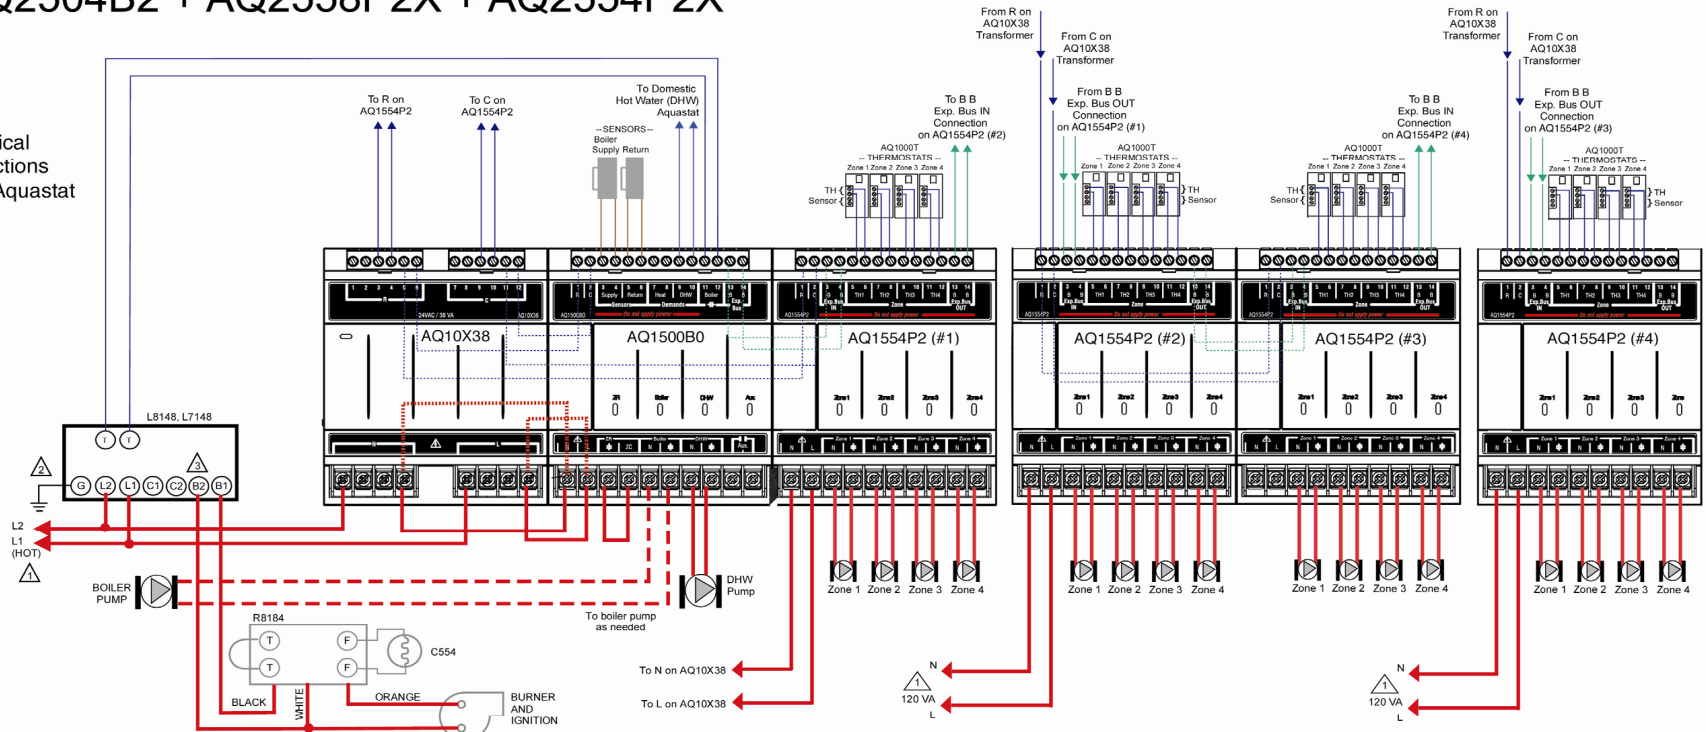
Q2504B2 + AQ2558P 2X + AQ2554P 2X

ical
ctions
Aquastat

To R on AQ1554P2

To C on AQ1554P2

To Domestic Hot Water (DHW) Aquastat

--SENSORS--
Boiler
Supply Return

To B B Exp. Bus IN Connection on AQ1554P2 (#2)

From R on AQ10X38 Transformer

From C on AQ10X38 Transformer

From B B Exp. Bus OUT Connection on AQ1554P2 (#1)

To B B Exp. Bus IN Connection on AQ1554P2 (#4)

From R on AQ10X38 Transformer

From C on AQ10X38 Transformer

From B B Exp. Bus OUT Connection on AQ1554P2 (#3)

AQ1000T
-- THERMOSTATS --
Zone 1 Zone 2 Zone 3 Zone 4
TH
Sensor

AQ1000T
-- THERMOSTATS --
Zone 1 Zone 2 Zone 3 Zone 4
TH
Sensor

AQ1000T
-- THERMOSTATS --
Zone 1 Zone 2 Zone 3 Zone 4
TH
Sensor

AQ1000T
-- THERMOSTATS --
Zone 1 Zone 2 Zone 3 Zone 4
TH
Sensor

AQ10X38

AQ1500B0

AQ1554P2 (#1)

AQ1554P2 (#2)

AQ1554P2 (#3)

AQ1554P2 (#4)

L8148, L7148

T T

G L2 L1 C1 C2 B2 B1

L2
L1
(HOT)

BOILER PUMP

DHW Pump

To boiler pump as needed

Zone 1 Zone 2 Zone 3 Zone 4

Zone 1 Zone 2 Zone 3 Zone 4

Zone 1 Zone 2 Zone 3 Zone 4

Zone 1 Zone 2 Zone 3 Zone 4

R8184

T T F F

C554

BLACK

WHITE

ORANGE

BURNER AND IGNITION

To N on AQ10X38

To L on AQ10X38

N
120 VA
L

N
120 VA
L